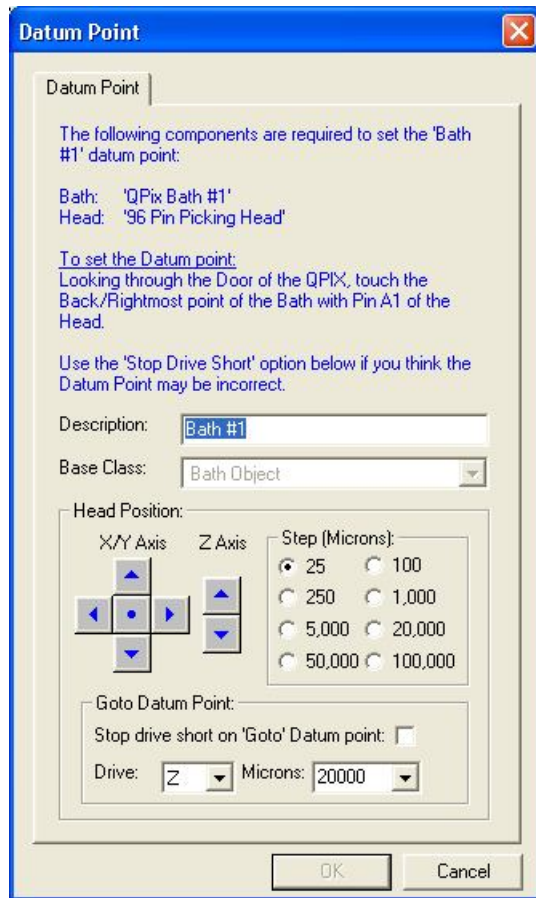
Datum Point

Datum Point

The following components are required to set the 'Bath #1' datum point:

Bath: 'QPix Bath #1'
Head: '96 Pin Picking Head'

To set the Datum point:
Looking through the Door of the QPIX, touch the Back/Rightmost point of the Bath with Pin A1 of the Head.

Use the 'Stop Drive Short' option below if you think the Datum Point may be incorrect.

Description: Bath #1

Base Class: Bath Object

Head Position:

X/Y Axis

Z Axis

Step (Microns):
25
100
250
1,000
5,000
20,000
50,000
100,000

Goto Datum Point:
Stop drive short on 'Goto' Datum point:
Drive: Z
Microns: 20000

OK
Cancel